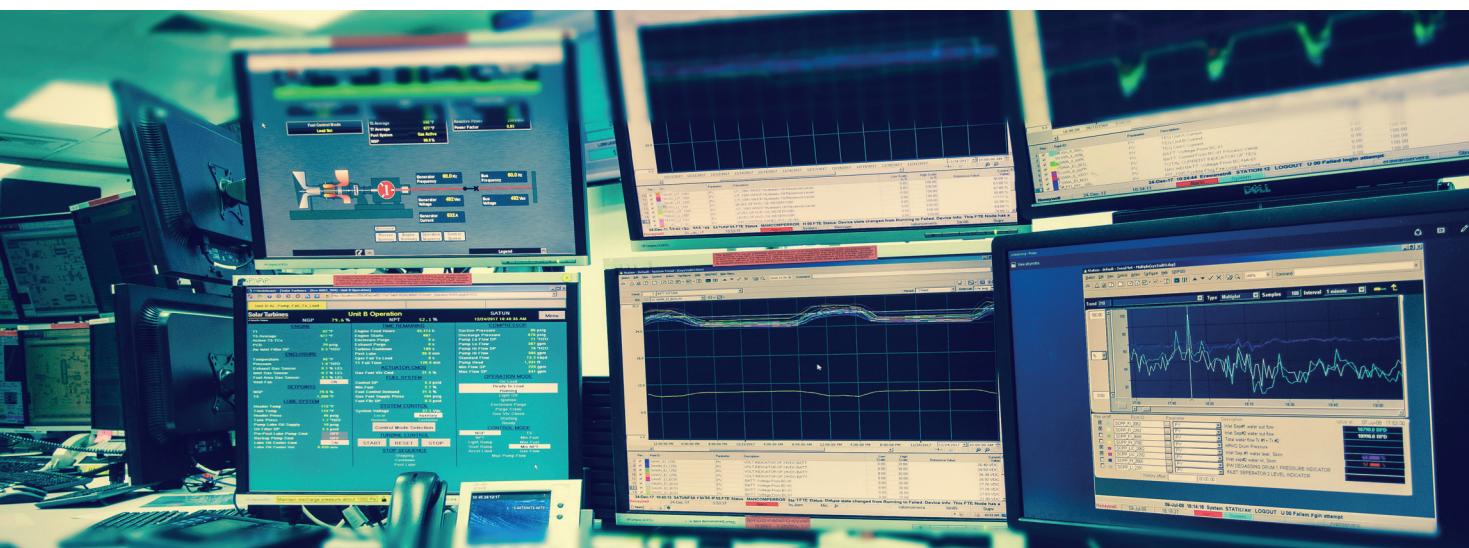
Solar Turbines
Unit B Operation
NGP
NPT
SATURN
ENGINE
ENCLOSURE
SETPOINTS
LUBE SYSTEM
TIME REMAINING
ACTUATOR CMDS
FUEL SYSTEM
SYSTEM CONTROL
TURBINE CONTROL
COMPRESSOR
OPERATION MODE
CONTROL MODE
Control Mode Selection
START
RESET
STOP
STOP SEQUENCE
Menu
Fuel Control Mode
Load Set
Generator Frequency
Bus Frequency
Generator Voltage
Bus Voltage
Generator Current
Power Factor
Legend
Trend
Type
Multiplot
Samples
Interval
1 minute
Command
System
STATION 12
LOGOUT
U-90 Failed login attempt
SATURN
LOGOUT
DELL
MAINCOMPRESSOR
H-50 FTE Status: Device state changed from Running to Failed. Device Info: This FTE Node has a
Status changed from Running to Failed. Device Info: This FTE Node has a
FW DEGASSING DRUM 1 PRESSURE INDICATOR
INLET SEPERATOR 2 LEVEL INDICATOR
Maintain discharge pressure about 1050 PSI